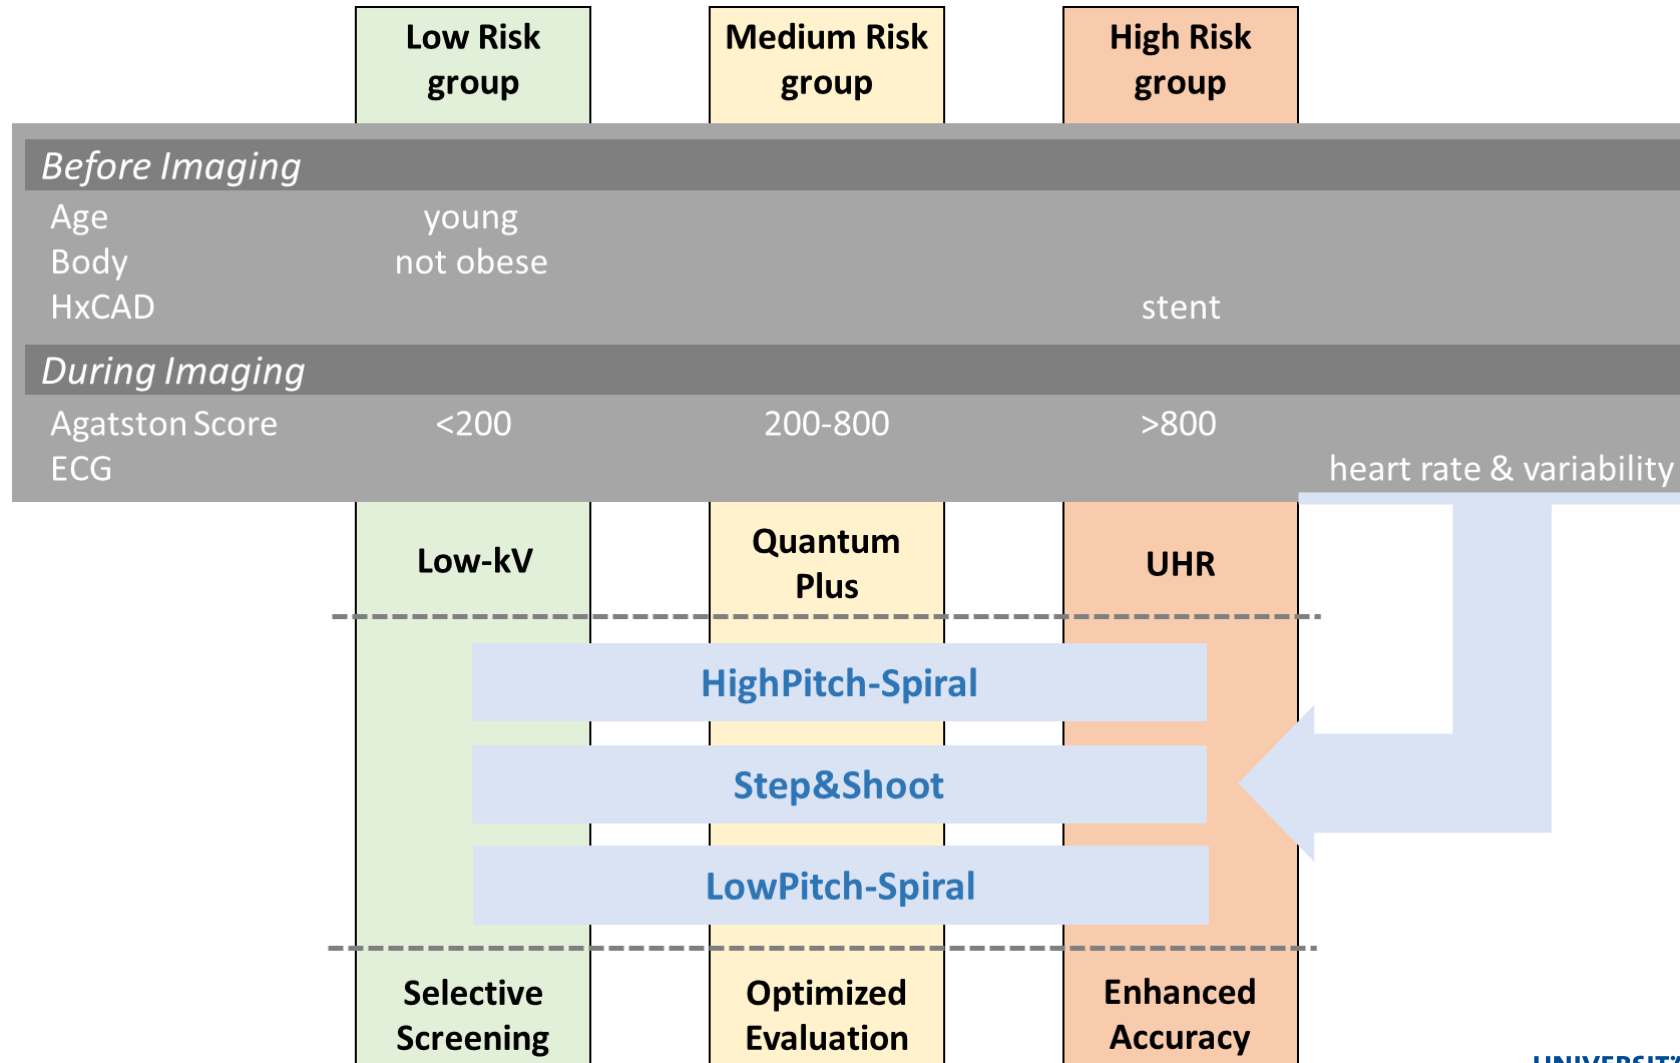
Low Risk group

Medium Risk group

High Risk group

Before Imaging

Age young

Body not obese

HxCAD stent

During Imaging

Agatston Score <200 200-800 >800

ECG heart rate & variability

Low-kV

Quantum Plus

UHR

HighPitch-Spiral

Step&Shoot

LowPitch-Spiral

Selective Screening

Optimized Evaluation

Enhanced Accuracy

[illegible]